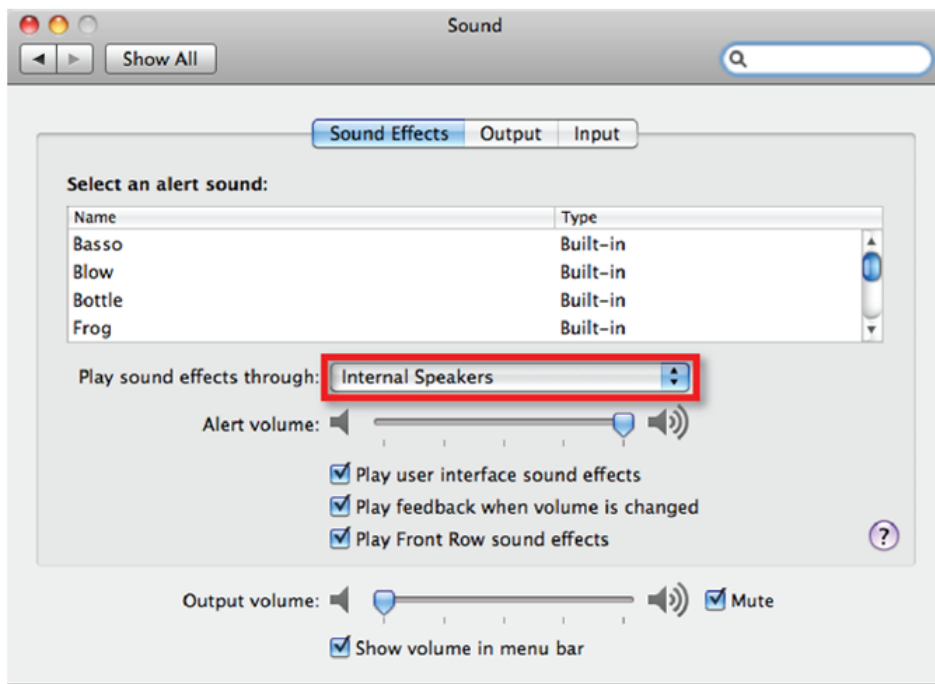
Sound

Show All

Sound Effects | Output | Input

Select an alert sound:

| Name | Type |
|---|---|
| Basso | Built-in |
| Blow | Built-in |
| Bottle | Built-in |
| Frog | Built-in |

Play sound effects through: Internal Speakers

Alert volume:

Play user interface sound effects

Play feedback when volume is changed

Play Front Row sound effects

?

Output volume:

Mute

Show volume in menu bar